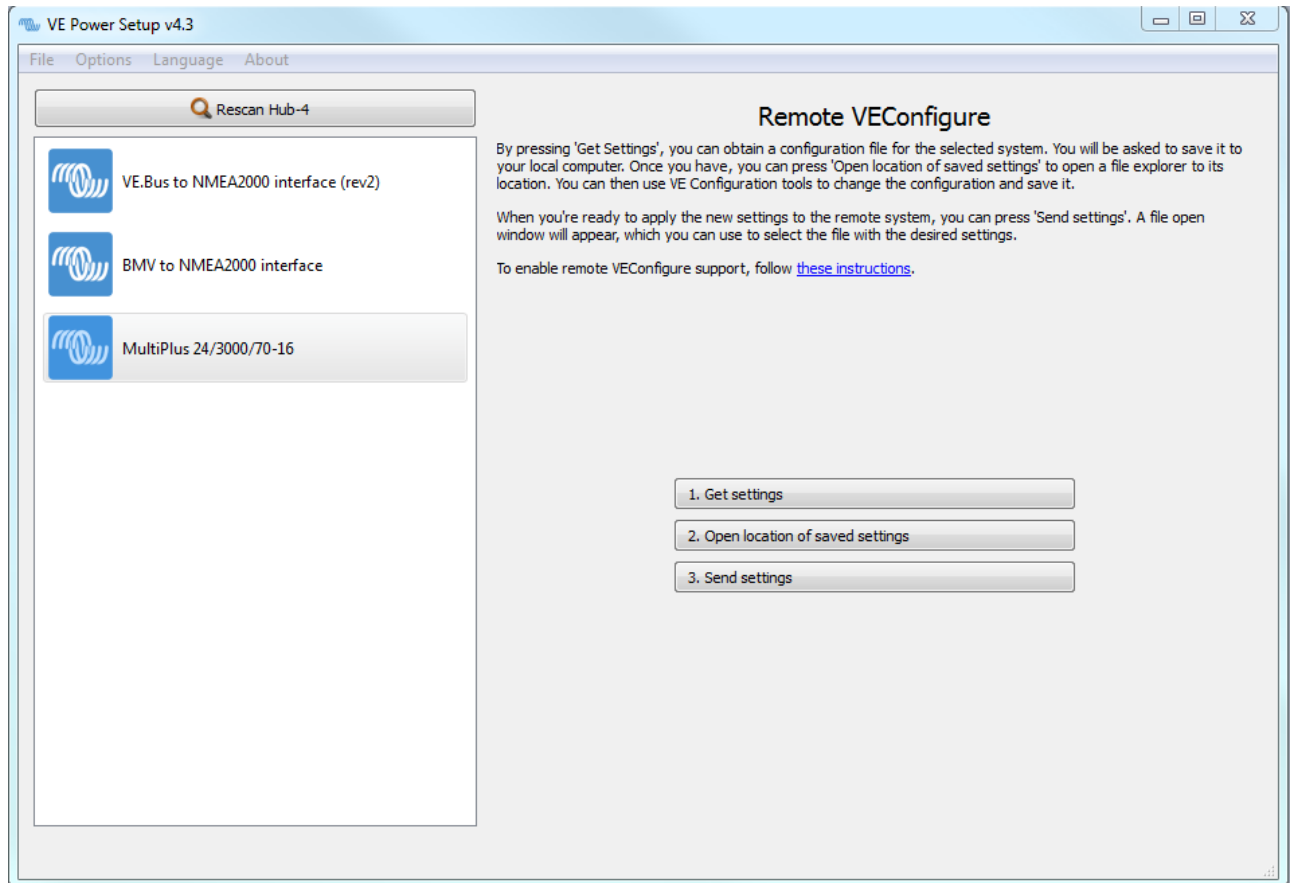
VE Power Setup v4.3

File Options Language About

Rescan Hub-4

VE.Bus to NMEA2000 interface (rev2)

BMV to NMEA2000 interface

MultiPlus 24/3000/70-16

Remote VEConfigure

By pressing 'Get Settings', you can obtain a configuration file for the selected system. You will be asked to save it to your local computer. Once you have, you can press 'Open location of saved settings' to open a file explorer to its location. You can then use VE Configuration tools to change the configuration and save it.

When you're ready to apply the new settings to the remote system, you can press 'Send settings'. A file open window will appear, which you can use to select the file with the desired settings.

To enable remote VEConfigure support, follow these instructions.

1. Get settings

2. Open location of saved settings

3. Send settings